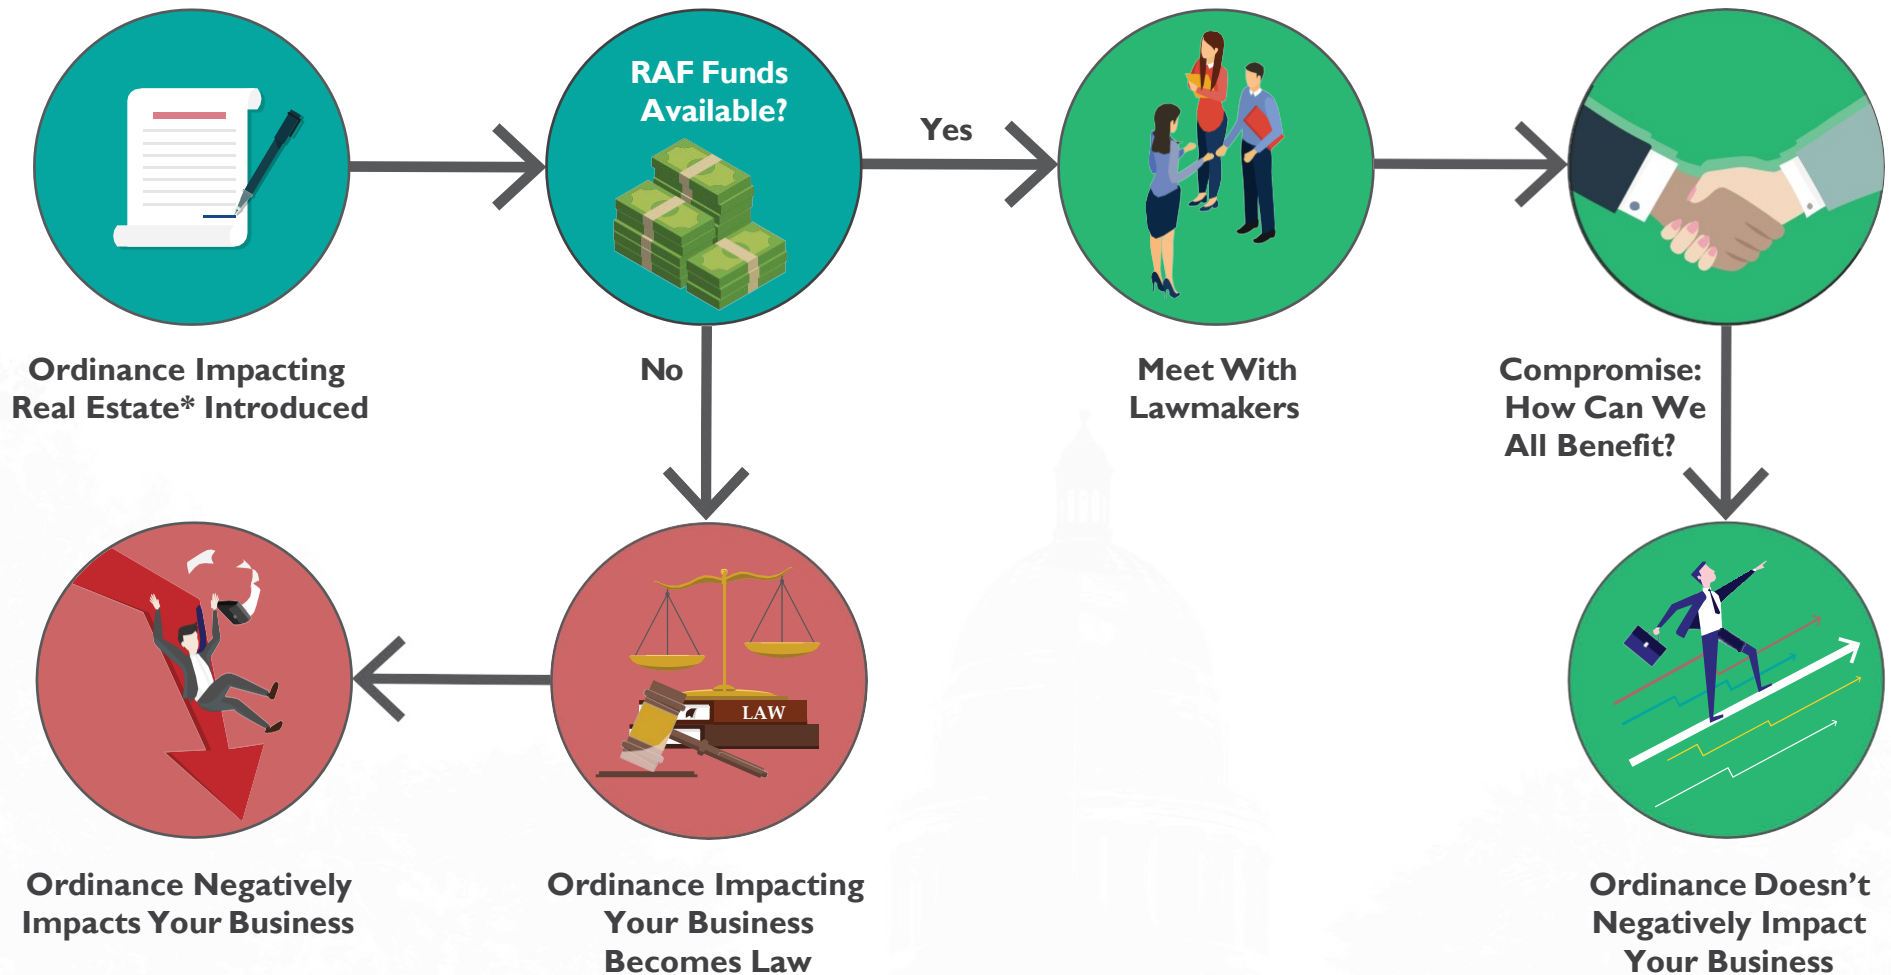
Ordinance Impacting Real Estate* Introduced

RAF Funds Available?

Yes

No

Meet With Lawmakers

Compromise: How Can We All Benefit?

LAW

Ordinance Negatively Impacts Your Business

Ordinance Impacting Your Business Becomes Law

Ordinance Doesn't Negatively Impact Your Business